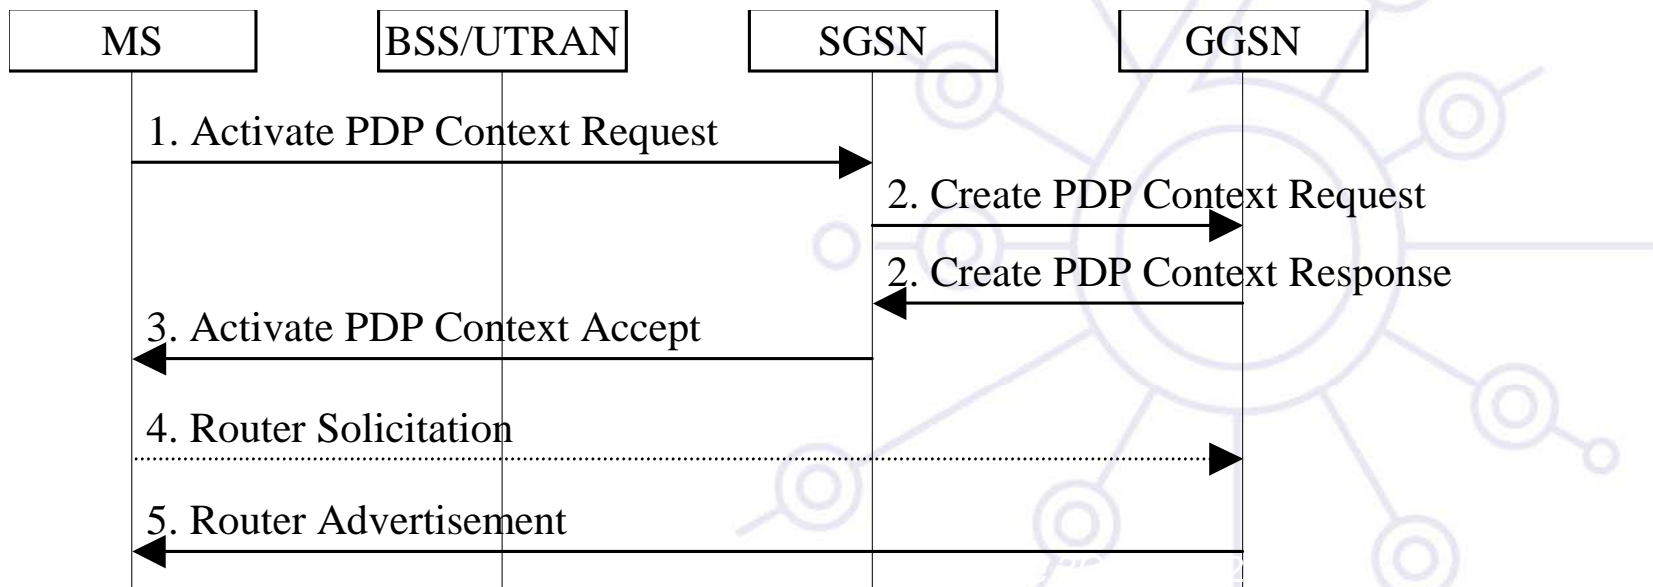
MS

BSS/UTRAN

SGSN

GGSN

1. Activate PDP Context Request

2. Create PDP Context Request

2. Create PDP Context Response

3. Activate PDP Context Accept

4. Router Solicitation

5. Router Advertisement